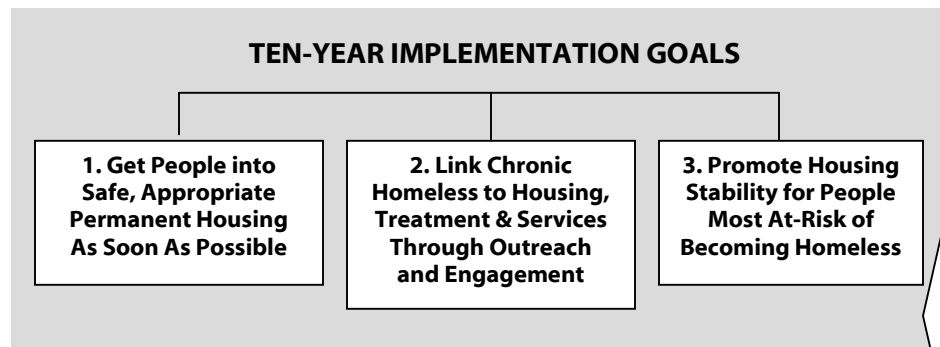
TEN-YEAR IMPLEMENTATION GOALS

1. Get People into Safe, Appropriate Permanent Housing As Soon As Possible

2. Link Chronic Homeless to Housing, Treatment & Services Through Outreach and Engagement

3. Promote Housing Stability for People Most At-Risk of Becoming Homeless